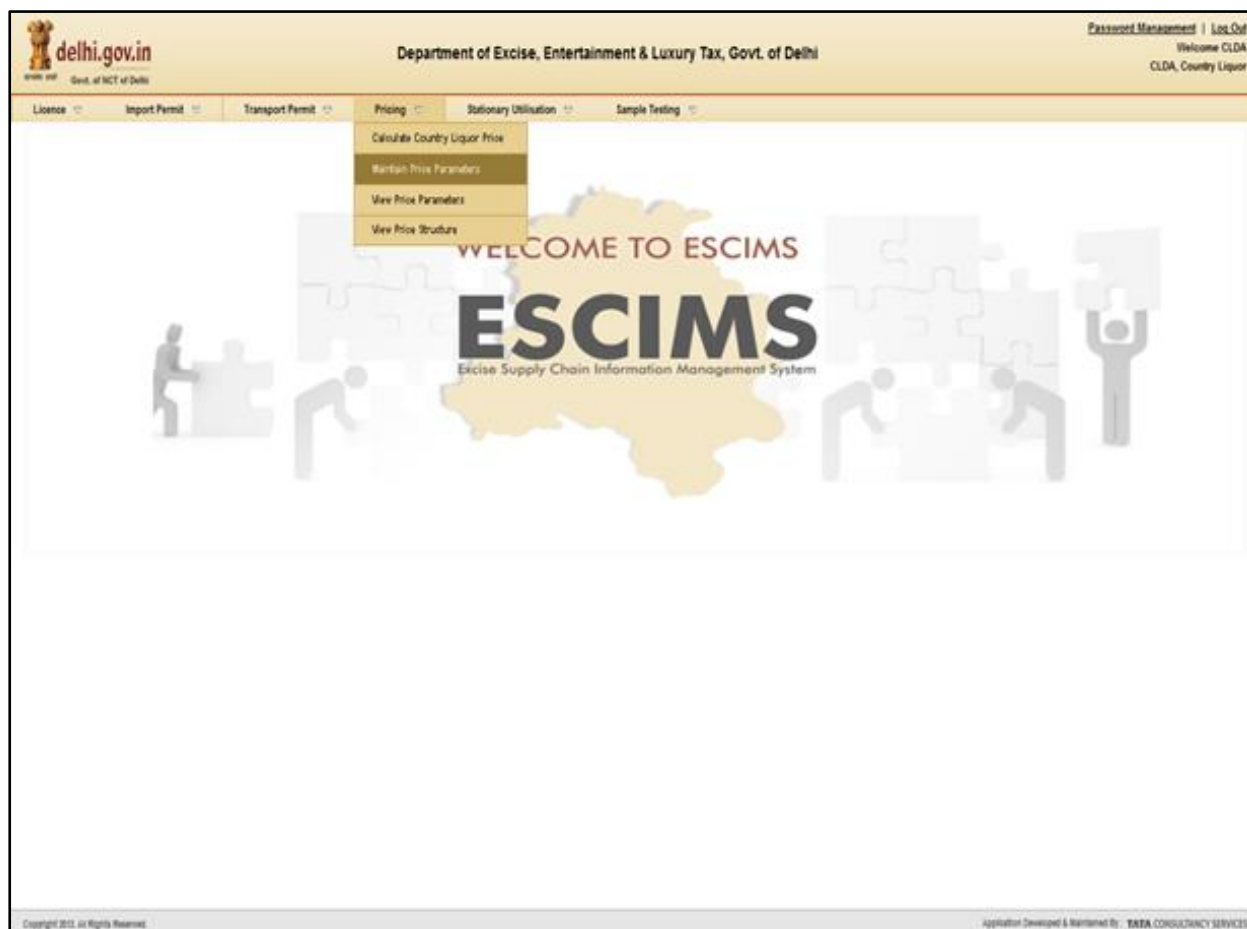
delhi.gov.in
Govt. of NCT of Delhi

Department of Excise, Entertainment & Luxury Tax, Govt. of Delhi

Password Management | Log Out
Welcome CLDA
CLDA, Country Liquor

Licence | Import Permit | Transport Permit | Pricing | Stationary Utilisation | Sample Testing

Calculate Country Liquor Price
Maintain Price Parameters
View Price Parameters
View Price Structure

WELCOME TO ESCIMS

ESCIMS
Excise Supply Chain Information Management System

Copyright 2013. All Rights Reserved.

Application Developed & Maintained By : TATA CONSULTANCY SERVICES